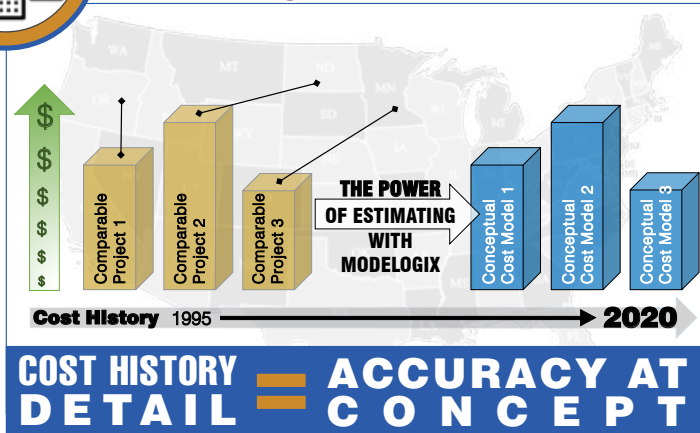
$
$
$
$
$
$

Comparable Project 1

Comparable Project 2

Comparable Project 3

THE POWER OF ESTIMATING WITH MODELOGIX

Conceptual Cost Model 1

Conceptual Cost Model 2

Conceptual Cost Model 3

Cost History 1995

2020

COST HISTORY DETAIL = ACCURACY AT CONCEPT